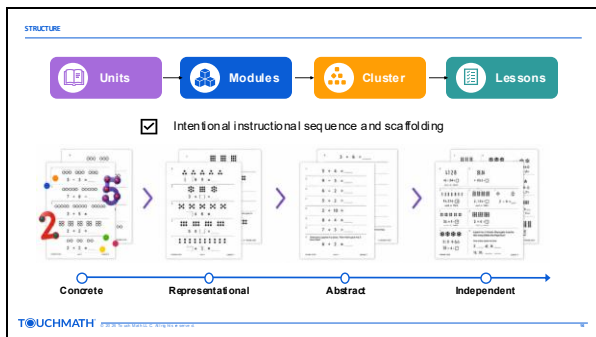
STRUCTURE

Units

Modules

Cluster

Lessons

Intentional instructional sequence and scaffolding

Concrete

Representational

Abstract

Independent

TOUCHMATH

© 2018 TouchMath LLC. All rights reserved.